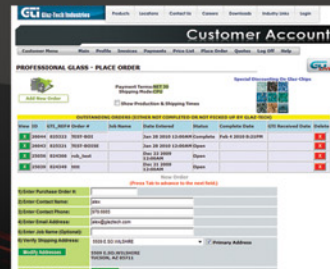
GTI Glas-Tech Industries

Products | Locations | Contact Us | Careers | Downloads | Industry Links | Login

Customer Account

Customer Menu | Stats | Profile | Services | Payments | Price List | Place Order | Quotes | Log Off | Help

PROFESSIONAL GLASS - PLACE ORDER

Payment Terms:NET 30
Shipping Mode:CPU

Special Discounting On Glas-Chips

Add New Order

Show Production & Shipping Times

OUTSTANDING ORDERS (EITHER NOT COMPLETED OR NOT PICKED UP BY GLAS-TECH)

| View | ID | GTI_NO# | Order # | Job Name | Date Entered | Status | Complete Date | GTI Received Date | Delete |
|---|---|---|---|---|---|---|---|---|---|
|  | 26641 | 025321 | 7037-BG1 |  | Jan 28 2010 12:00AM | Complete | Feb 4 2010 8:21PM |  |  |
|  | 26642 | 025314 | 7037-BG5SE |  | Jan 28 2010 12:00AM | Open |  |  |  |
|  | 25554 | 024306 | mb_test |  | Jan 21 2008 12:00AM | Open |  |  |  |
|  | 25554 | 024348 | 360 |  | Jan 22 2008 12:00AM | Open |  |  |  |

New Order
(Press Tab to advance to the next field)

1) Enter Purchase Order #:
2) Enter Contact Name: | jim
3) Enter Contact Phone: | 373-5555
4) Enter Email Address: | jane@glastech.com
5) Enter Job Name (Optional):
6) Verify Shipping Address: | 5555 E 3G HL(SHB) | Primary Address

Modify Addresses

5555 E 3G HL(SHB)
TUCSON, AZ 85711